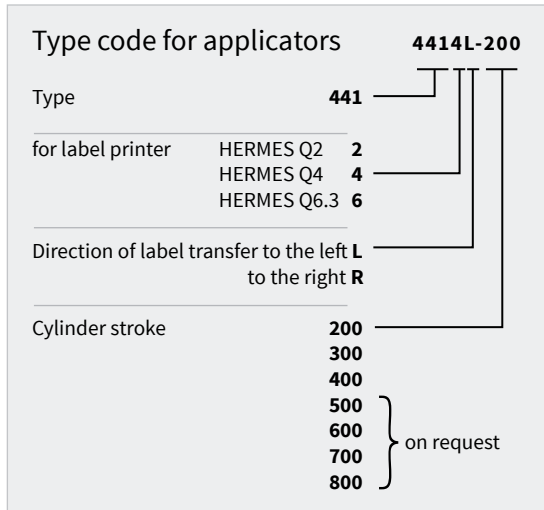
Type code for applicators **4414L-200**

Type **441**

for label printer HERMES Q2 **2**
HERMES Q4 **4**
HERMES Q6.3 **6**

Direction of label transfer to the left **L**
to the right **R**

Cylinder stroke **200**
**300**
**400**
**500**
**600**
**700**
**800**
on request